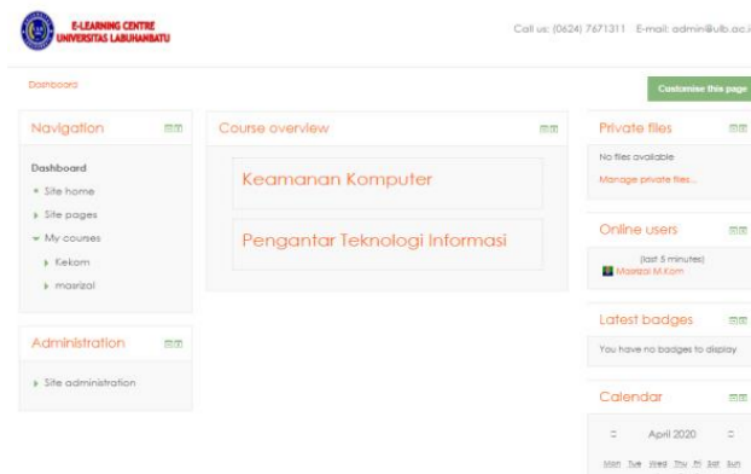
E-LEARNING CENTRE
UNIVERSITAS LABUHANBATU

Call us: (0624) 7671311 E-mail: admin@ulb.ac.i

Dashboard

Customise this page

Navigation

Dashboard
Site home
Site pages
My courses
Kekom
masrizal

Administration

Site administration

Course overview

Keamanan Komputer

Pengantar Teknologi Informasi

Private files

No files available
Manage private files...

Online users

(last 5 minutes)
Masrizal M.Kom

Latest badges

You have no badges to display

Calendar

April 2020

Mon Tue Wed Thu Fri Sat Sun